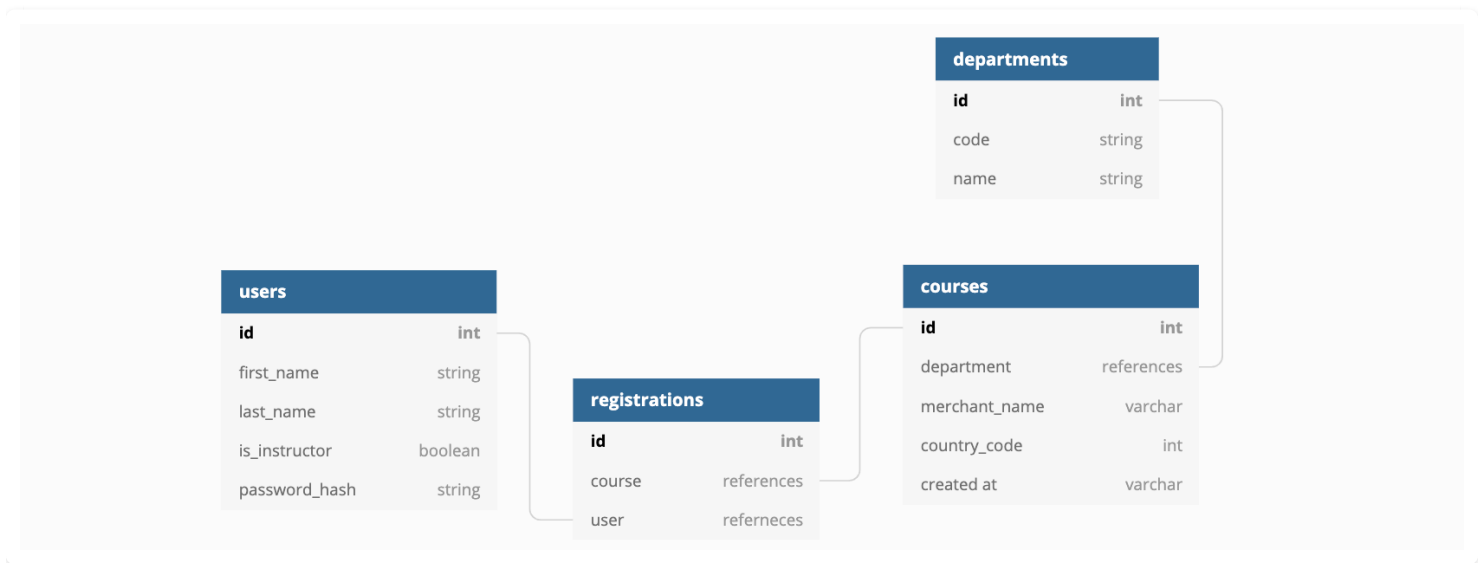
departments

| id | int |
|---|---|
| code | string |
| name | string |

users

| id | int |
|---|---|
| first_name | string |
| last_name | string |
| is_instructor | boolean |
| password_hash | string |

registrations

| id | int |
|---|---|
| course | references |
| user | referneces |

courses

| id | int |
|---|---|
| department | references |
| merchant_name | varchar |
| country_code | int |
| created at | varchar |